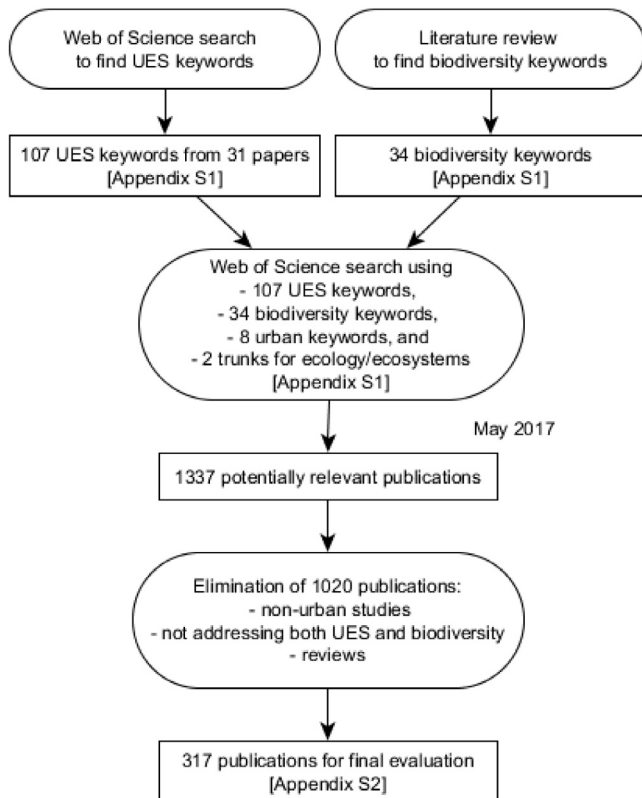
Web of Science search to find UES keywords

Literature review to find biodiversity keywords

107 UES keywords from 31 papers [Appendix S1]

34 biodiversity keywords [Appendix S1]

Web of Science search using
- 107 UES keywords,
- 34 biodiversity keywords,
- 8 urban keywords, and
- 2 trunks for ecology/ecosystems
[Appendix S1]

May 2017

1337 potentially relevant publications

Elimination of 1020 publications:
- non-urban studies
- not addressing both UES and biodiversity
- reviews

317 publications for final evaluation [Appendix S2]